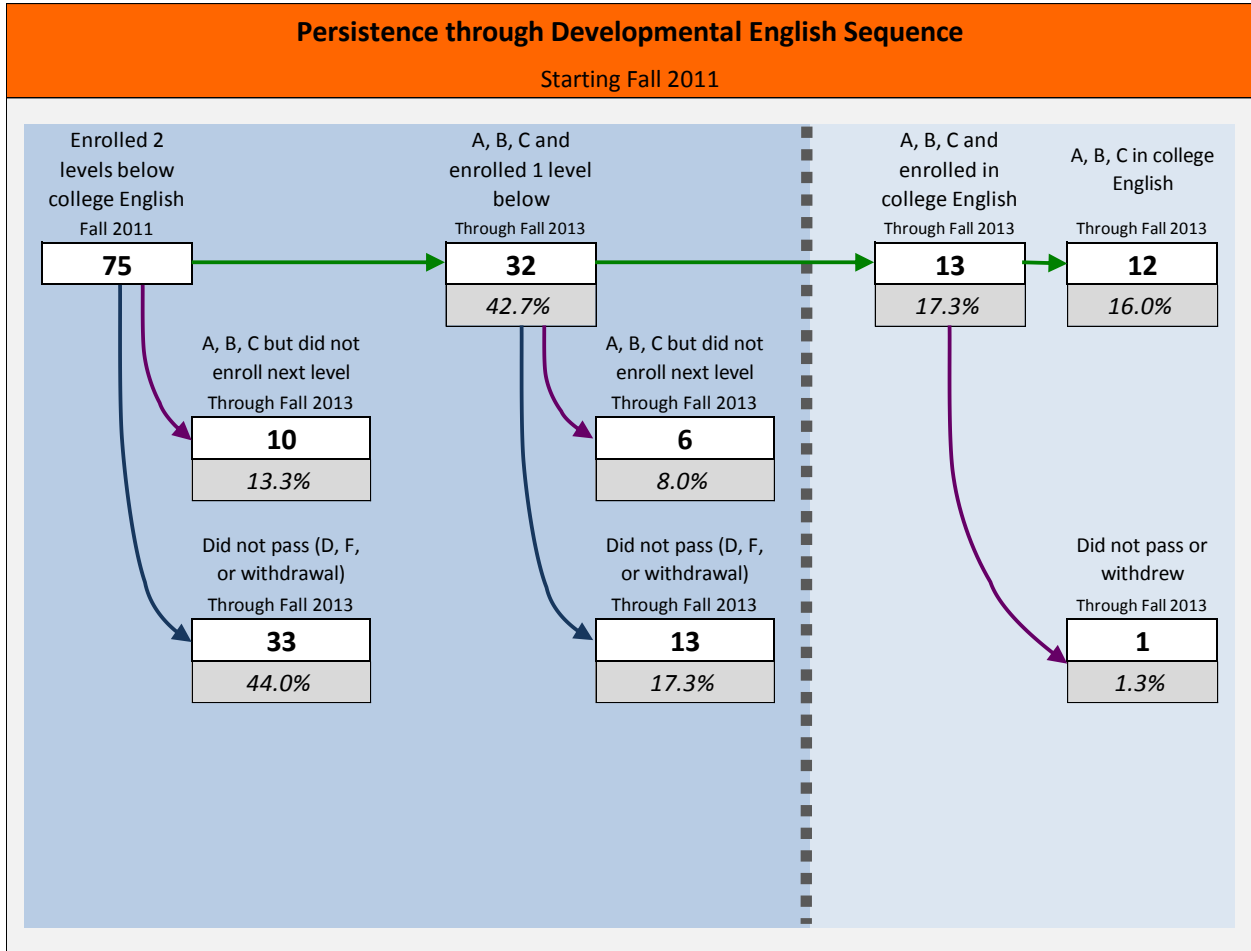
**Persistence through Developmental English Sequence**

Starting Fall 2011

Enrolled 2 levels below college English
Fall 2011

75

A, B, C and enrolled 1 level below
Through Fall 2013

32

42.7%

A, B, C and enrolled in college English
Through Fall 2013

13

17.3%

A, B, C in college English
Through Fall 2013

12

16.0%

A, B, C but did not enroll next level
Through Fall 2013

10

13.3%

A, B, C but did not enroll next level
Through Fall 2013

6

8.0%

Did not pass (D, F, or withdrawal)
Through Fall 2013

33

44.0%

Did not pass (D, F, or withdrawal)
Through Fall 2013

13

17.3%

Did not pass or withdrew
Through Fall 2013

1

1.3%